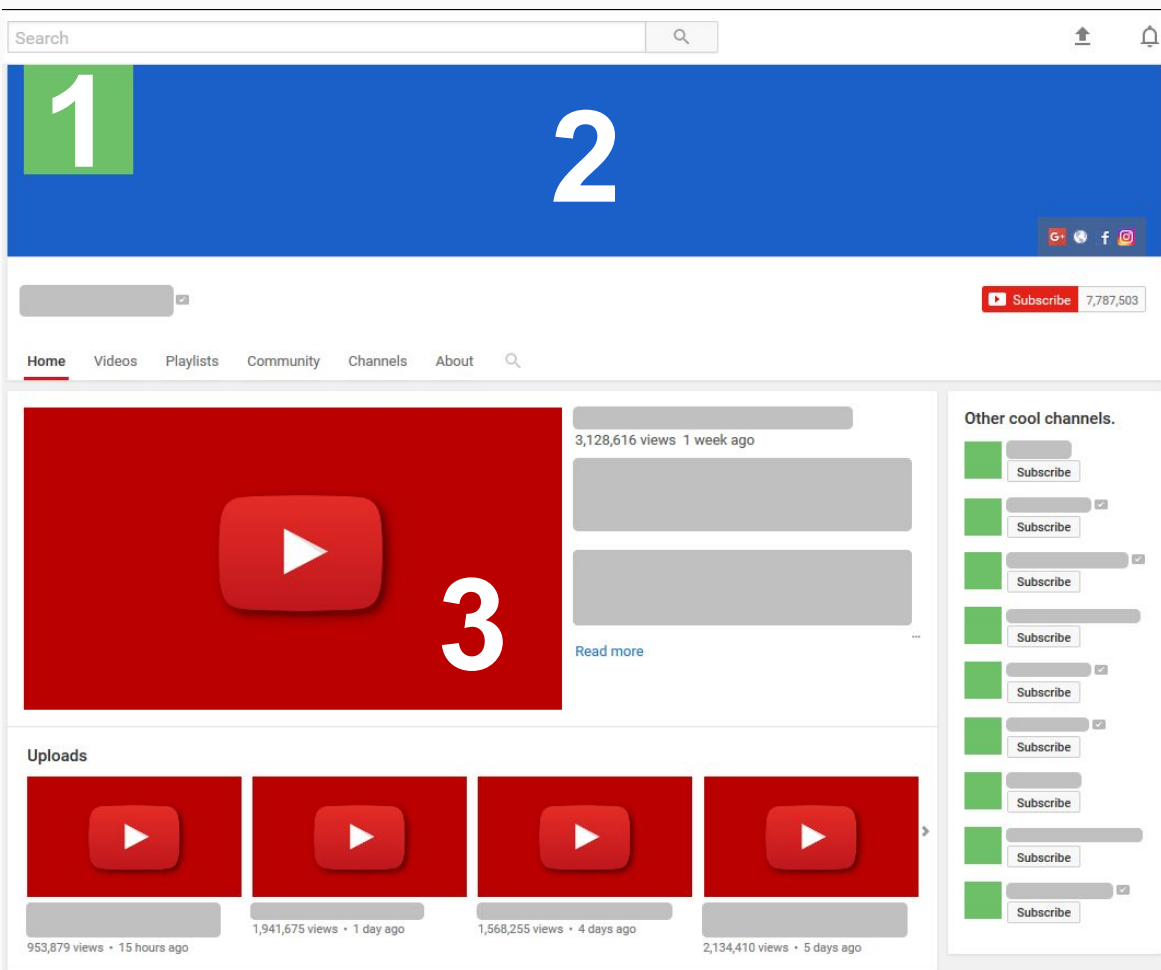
Search

1

2

Subscribe 7,787,503

Home Videos Playlists Community Channels About

3,128,616 views 1 week ago

3

Read more

Uploads

953,879 views • 15 hours ago

1,941,675 views • 1 day ago

1,568,255 views • 4 days ago

2,134,410 views • 5 days ago

Other cool channels.

Subscribe

Subscribe

Subscribe

Subscribe

Subscribe

Subscribe

Subscribe

Subscribe

Subscribe